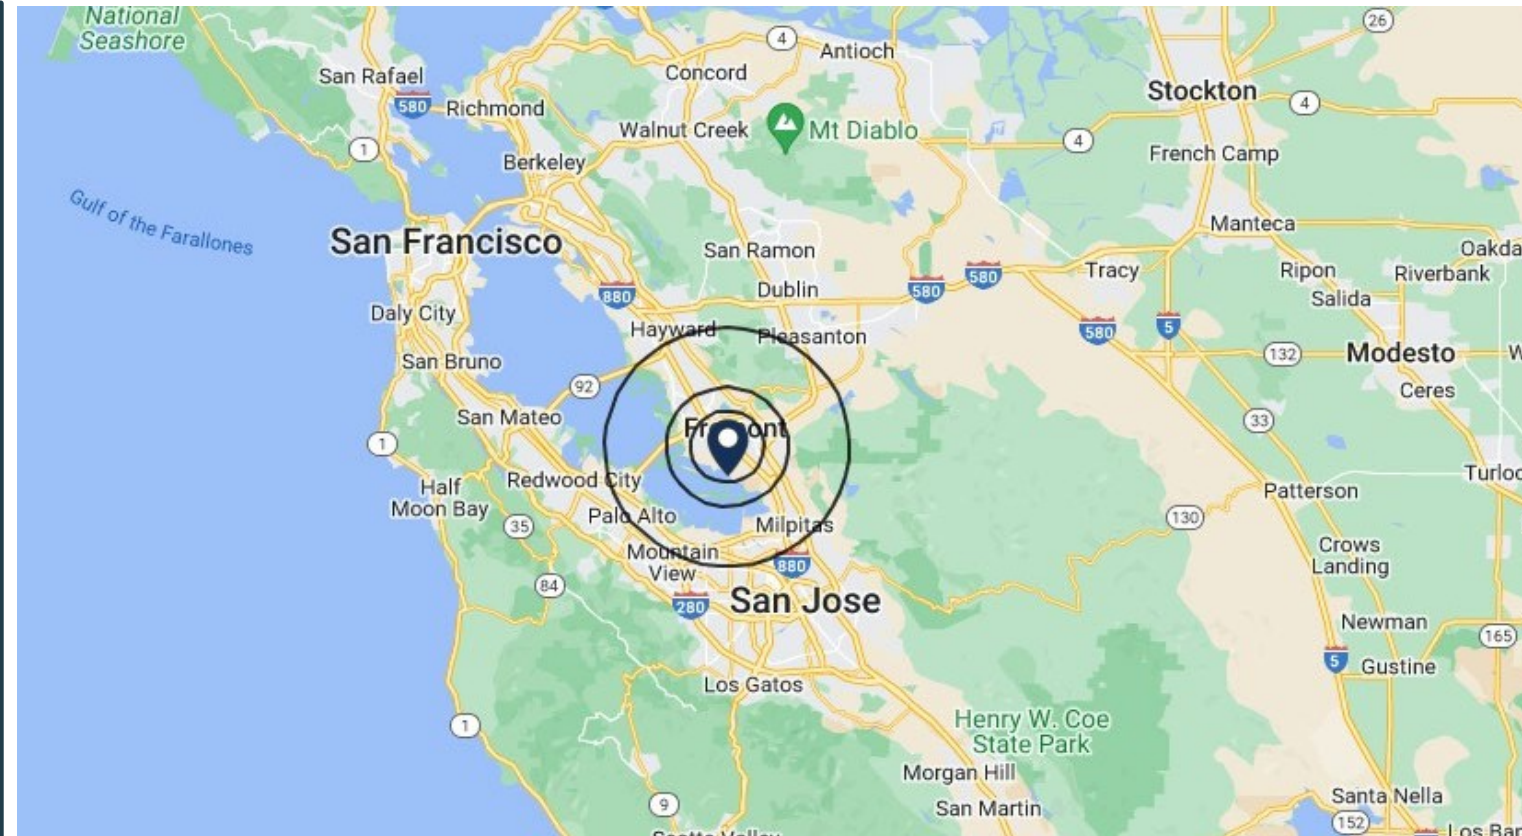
National Seashore
San Rafael
580
Richmond
4
Antioch
Concord
26
Stockton
4
Walnut Creek
Mt Diablo
4
French Camp
1
Berkeley
Gulf of the Farallones
San Francisco
San Ramon
Manteca
Oakda
Ripon
Riverbank
880
Dublin
580
580
Tracy
Salida
Daly City
Hayward
Pleasanton
580
5
San Bruno
132
Modesto
92
Ceres
San Mateo
Fremont
33
1
Turloc
Half Moon Bay
Redwood City
Patterson
35
Palo Alto
Milpitas
130
Mountain View
Crows Landing
880
84
280
San Jose
Newman
165
5
Gustine
Los Gatos
1
Henry W. Coe State Park
Morgan Hill
9
San Martin
Santa Nella
152
Los Ban
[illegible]